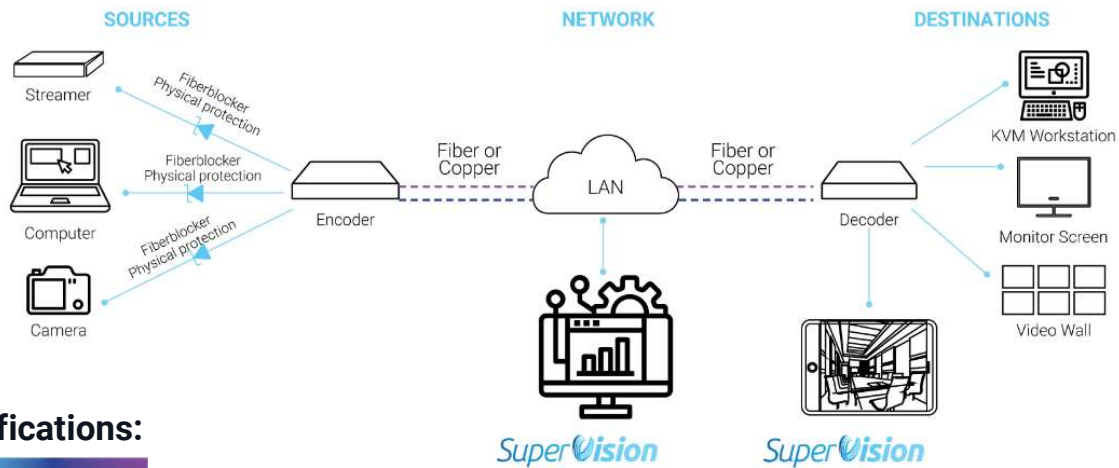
SOURCES

NETWORK

DESTINATIONS

Streamer

Fiberblocker Physical protection

Computer

Fiberblocker Physical protection

Camera

Fiberblocker Physical protection

Encoder

Fiber or Copper

LAN

Fiber or Copper

Decoder

KVM Workstation

Monitor Screen

Video Wall

fications:

SuperVision

SuperVision